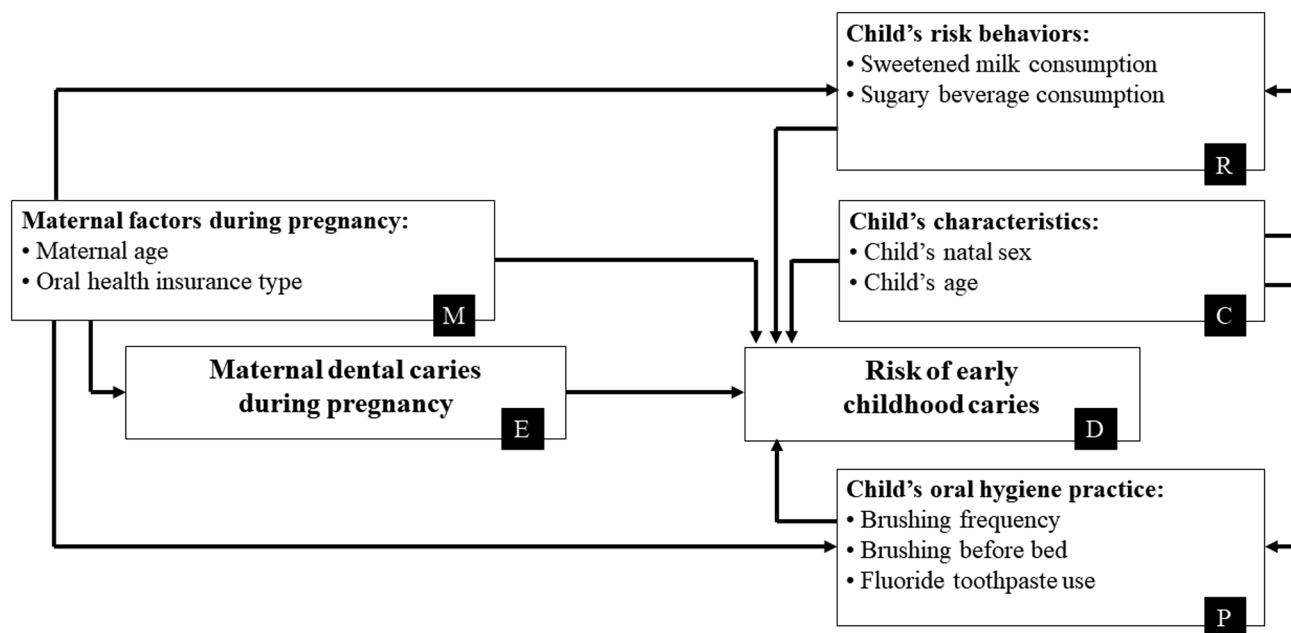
Child's risk behaviors:
• Sweetened milk consumption
• Sugary beverage consumption
R

Maternal factors during pregnancy:
• Maternal age
• Oral health insurance type
M

Child's characteristics:
• Child's natal sex
• Child's age
C

Maternal dental caries during pregnancy
E

Risk of early childhood caries
D

Child's oral hygiene practice:
• Brushing frequency
• Brushing before bed
• Fluoride toothpaste use
P